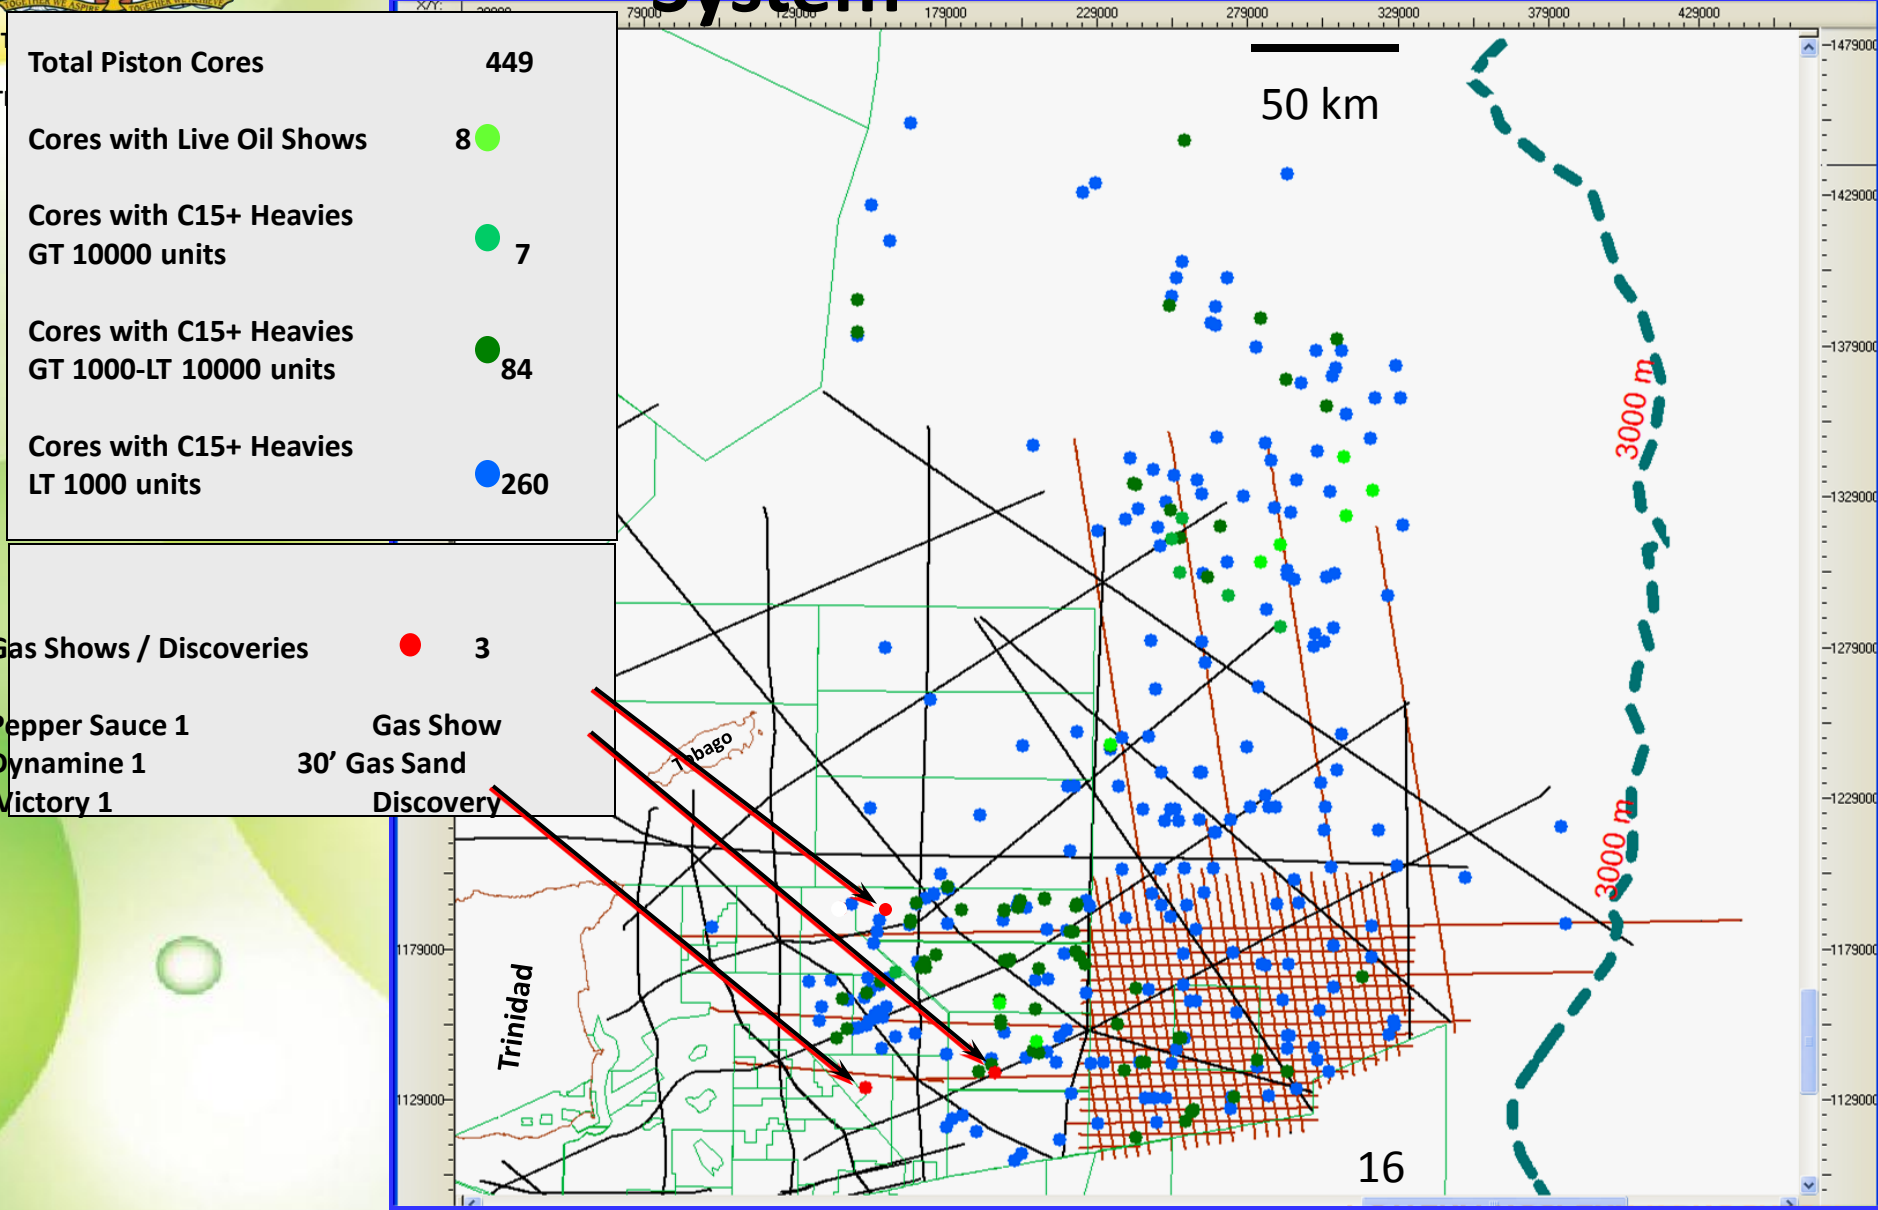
Total Piston Cores 449

Cores with Live Oil Shows 8

Cores with C15+ Heavies GT 10000 units 7

Cores with C15+ Heavies GT 1000-LT 10000 units 84

Cores with C15+ Heavies LT 1000 units 260

Gas Shows / Discoveries 3

Pepper Sauce 1 Gas Show
Dynamine 1 30' Gas Sand
Victory 1 Discovery

X/Y: 29000 79000 129000 179000 229000 279000 329000 379000 429000

1479000 1429000 1379000 1329000 1279000 1229000 1179000 1129000

50 km

3000 m

3000 m

Tobago

Trinidad

16